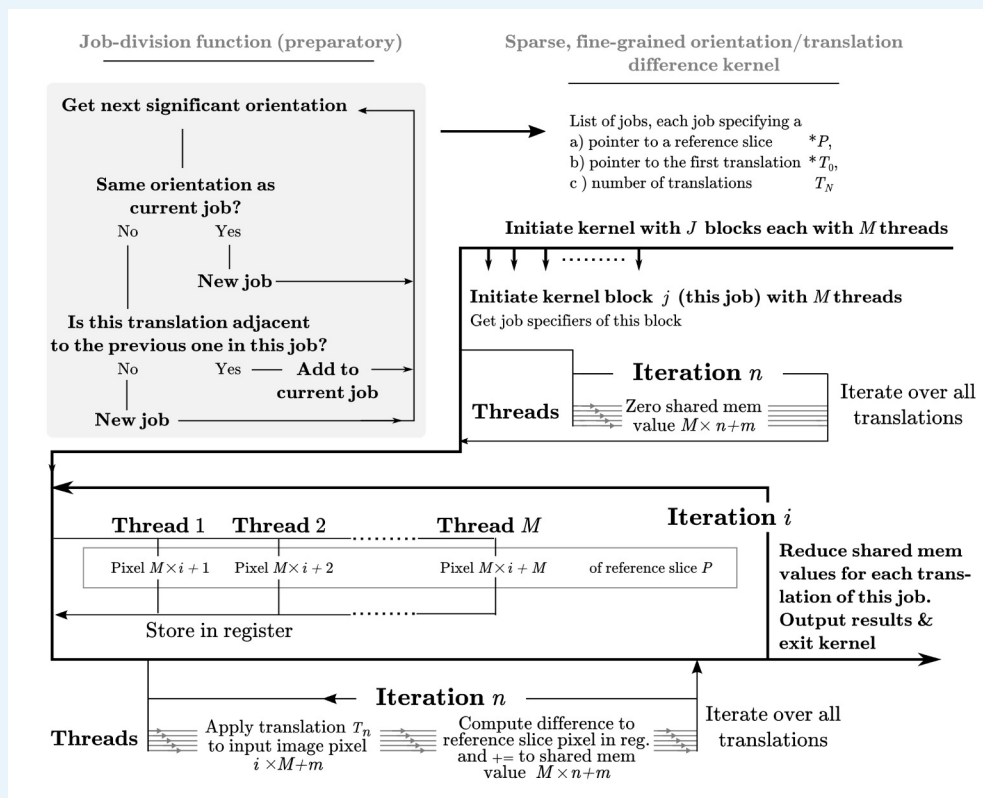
Job-division function (preparatory)

Sparse, fine-grained orientation/translation difference kernel

Get next significant orientation

Same orientation as current job?

No

Yes

New job

Is this translation adjacent to the previous one in this job?

No

Yes

Add to current job

New job

List of jobs, each job specifying a
a) pointer to a reference slice $*P$,
b) pointer to the first translation $*T_0$,
c ) number of translations $T_N$

Initiate kernel with $J$ blocks each with $M$ threads

.........

Initiate kernel block $j$ (this job) with $M$ threads
Get job specifiers of this block

Iteration $n$

Threads

Zero shared mem value $M\times n+m$

Iterate over all translations

Iteration $i$

Thread 1

Thread 2

.........

Thread $M$

Pixel $M\times i+1$

Pixel $M\times i+2$

Pixel $M\times i+M$

of reference slice $P$

.........

Store in register

Reduce shared mem values for each translation of this job. Output results & exit kernel

Iteration $n$

Threads

Apply translation $T_n$ to input image pixel $i\times M+m$

Compute difference to reference slice pixel in reg. and += to shared mem value $M\times n+m$

Iterate over all translations